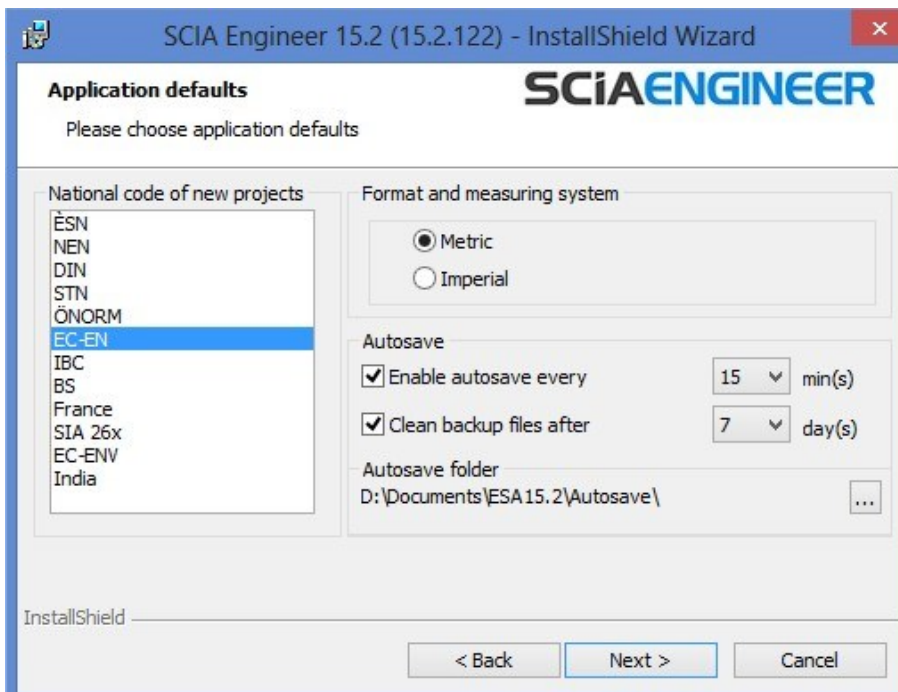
SCIA Engineer 15.2 (15.2.122) - InstallShield Wizard

Application defaults

SCIAENGINEER

Please choose application defaults

National code of new projects

ÈSN
NEN
DIN
STN
ÖNORM
EC-EN
IBC
BS
France
SIA 26x
EC-ENV
India

Format and measuring system

Metric

Imperial

Autosave

Enable autosave every

15

min(s)

Clean backup files after

7

day(s)

Autosave folder

D:\Documents\ESA15.2\Autosave\

...

InstallShield

< Back

Next >

Cancel